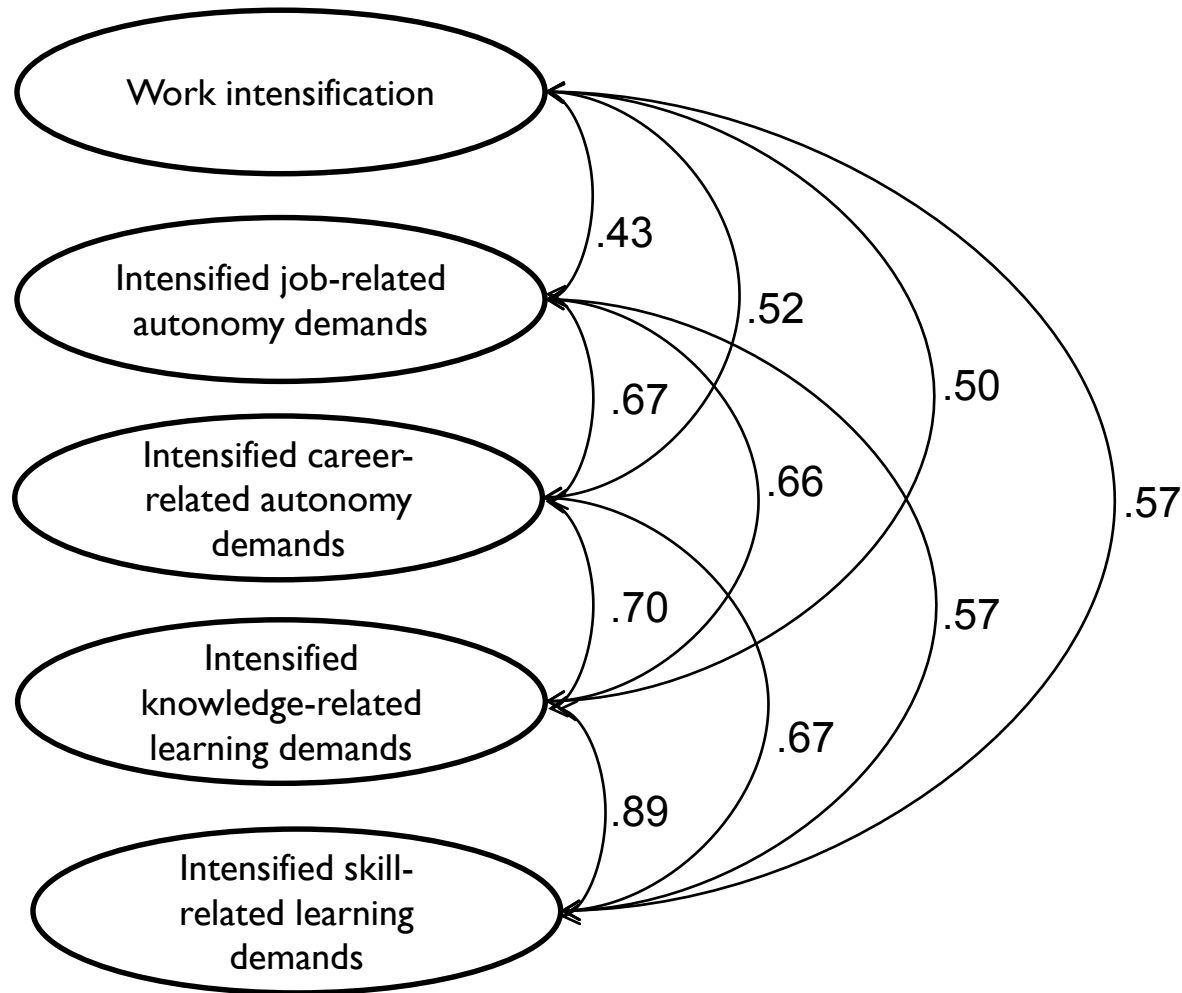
Work intensification

Intensified job-related autonomy demands

Intensified career-related autonomy demands

Intensified knowledge-related learning demands

Intensified skill-related learning demands

.43

.52

.50

.57

.67

.66

.57

.70

.67

.89